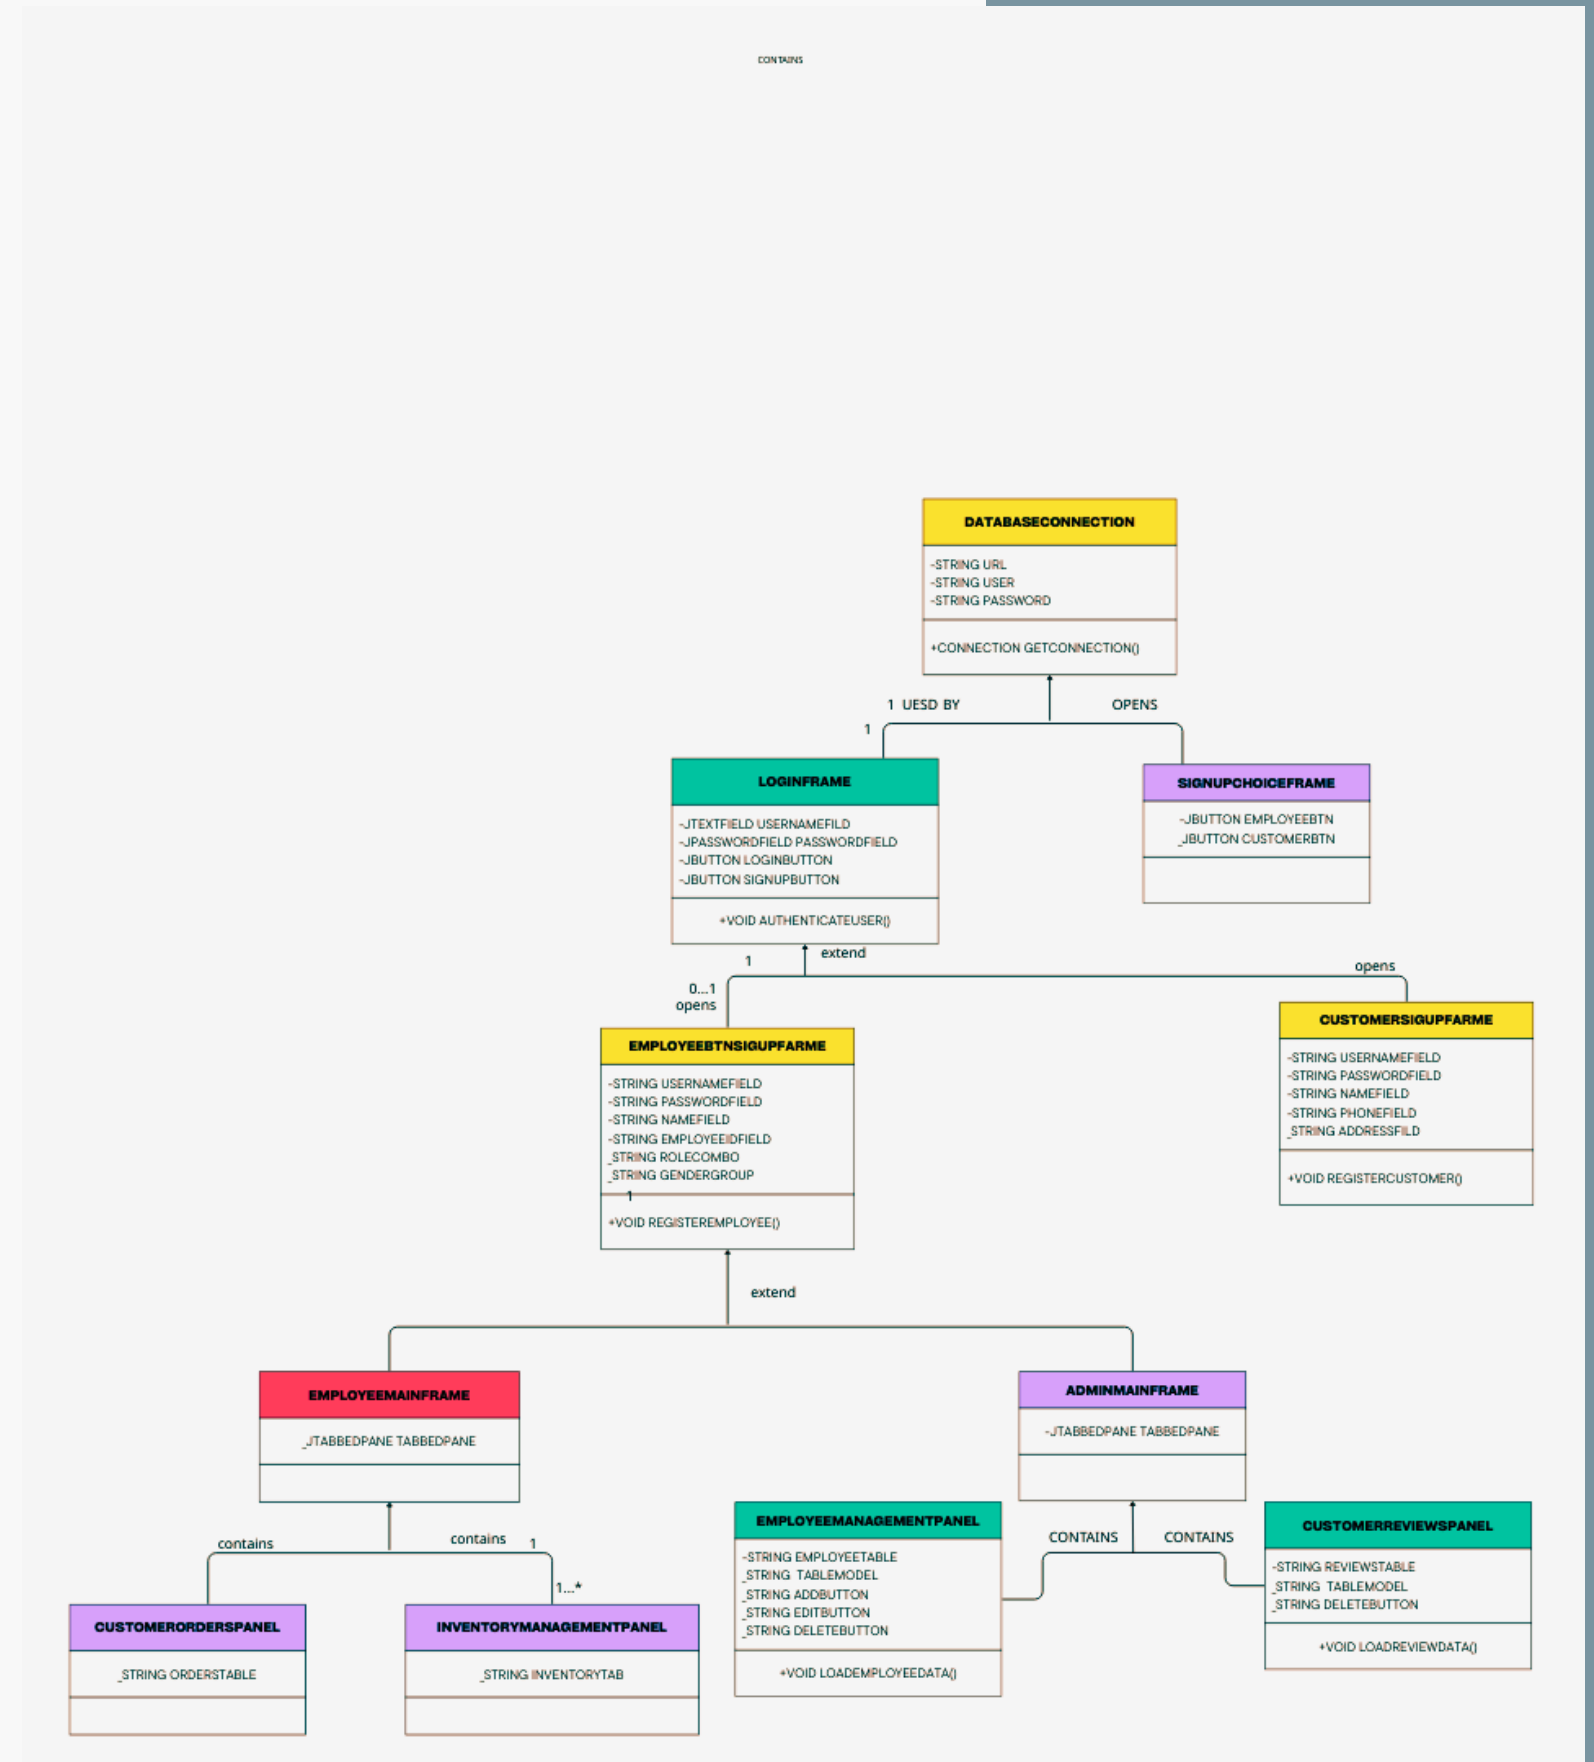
CONTAINS

DATABASECONNECTION

-STRING URL
-STRING USER
-STRING PASSWORD

+CONNECTION GETCONNECTION()

1 UESD BY

OPENS

1

LOGINFRAME

-JTEXTFIELD USERNAMEFILD
-JPASSWORDFIELD PASSWORDFIELD
-JBUTTON LOGINBUTTON
-JBUTTON SIGNUPBUTTON

+VOID AUTHENTICATEUSER()

SIGNUPCHOICEFRAME

-JBUTTON EMPLOYEEBTN
_JBUTTON CUSTOMERBTN

extend

1

opens

0...1
opens

EMPLOYEEBTNSIGUPFARME

-STRING USERNAMEFIELD
-STRING PASSWORDFIELD
-STRING NAMEFIELD
-STRING EMPLOYEEIDFIELD
_STRING ROLECOMBO
_STRING GENDERGROUP

1

+VOID REGISTEREMPLOYEE()

CUSTOMERSIGUPFARME

-STRING USERNAMEFIELD
-STRING PASSWORDFIELD
-STRING NAMEFIELD
-STRING PHONEFIELD
_STRING ADDRESSFILD

+VOID REGISTERCUSTOMER()

extend

EMPLOYEEMAINFRAME

_JTABBEDPANE TABBEDPANE

ADMINMAINFRAME

-JTABBEDPANE TABBEDPANE

contains

contains 1

1...*

CUSTOMERORDERSPANEL

_STRING ORDERSTABLE

INVENTORYMANAGEMENTPANEL

_STRING INVENTORYTAB

EMPLOYEEMANAGEMENTPANEL

-STRING EMPLOYEETABLE
_STRING TABLEMODEL
_STRING ADDBUTTON
_STRING EDITBUTTON
_STRING DELETEBUTTON

+VOID LOADEMPLOYEEDATA()

CONTAINS

CONTAINS

CUSTOMERREVIEWSPANEL

-STRING REVIEWSTABLE
_STRING TABLEMODEL
_STRING DELETEBUTTON

+VOID LOADREVIEWDATA()